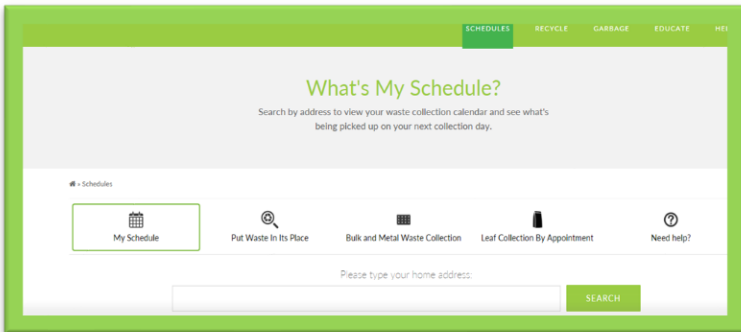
SCHEDULES RECYCLE GARBAGE EDUCATE HE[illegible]

What's My Schedule?

Search by address to view your waste collection calendar and see what's being picked up on your next collection day.

» Schedules

My Schedule

Put Waste In Its Place

Bulk and Metal Waste Collection

Leaf Collection By Appointment

Need help?

Please type your home address:

SEARCH